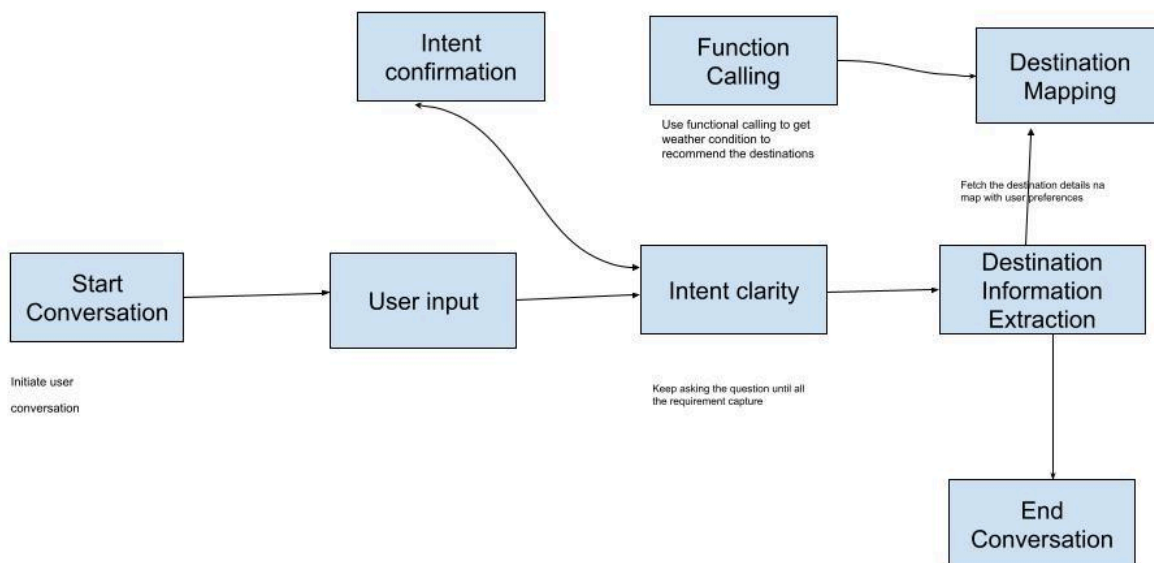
Intent confirmation

Function Calling

Use functional calling to get weather condition to recommend the destinations

Destination Mapping

Fetch the destination details na map with user preferences

Start Conversation

Initiate user conversation

User input

Intent clarity

Keep asking the question until all the requirement capture

Destination Information Extraction

End Conversation